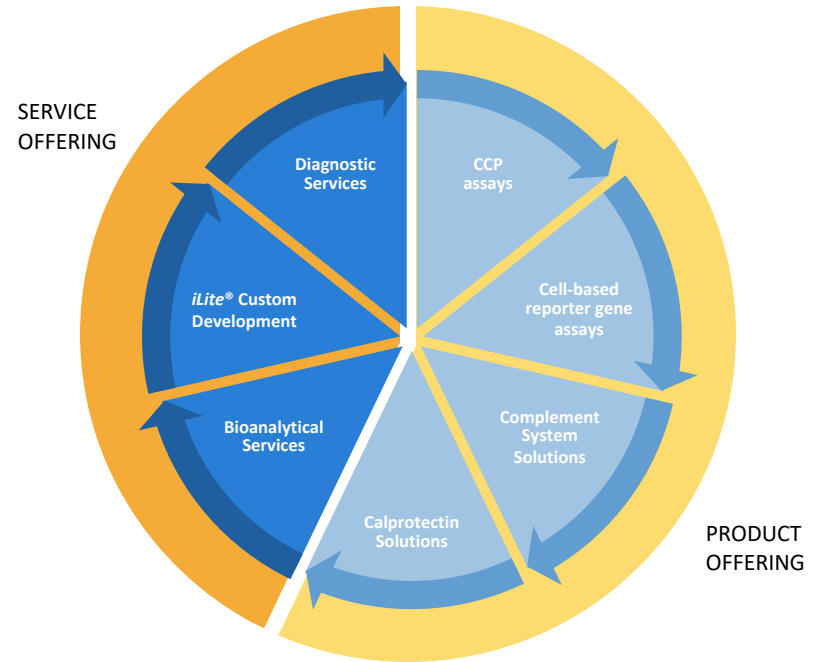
SERVICE OFFERING

Diagnostic Services

iLite® Custom Development

Bioanalytical Services

CCP assays

Cell-based reporter gene assays

Complement System Solutions

Calprotectin Solutions

PRODUCT OFFERING